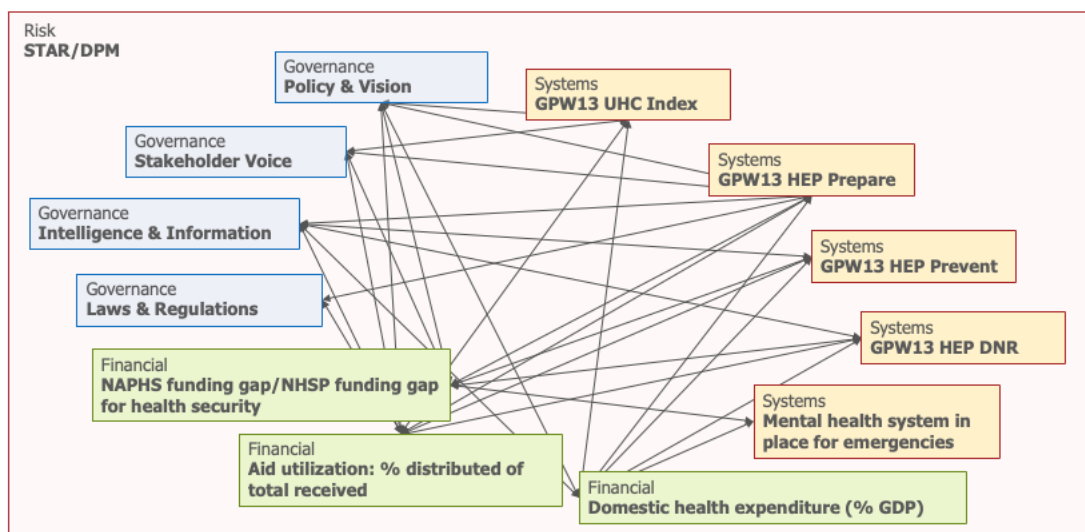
Risk
STAR/DPM

Governance
Policy & Vision

Systems
GPW13 UHC Index

Governance
Stakeholder Voice

Systems
GPW13 HEP Prepare

Governance
Intelligence & Information

Systems
GPW13 HEP Prevent

Governance
Laws & Regulations

Systems
GPW13 HEP DNR

Financial
NAPHS funding gap/NHSP funding gap for health security

Systems
Mental health system in place for emergencies

Financial
Aid utilization: % distributed of total received

Financial
Domestic health expenditure (% GDP)